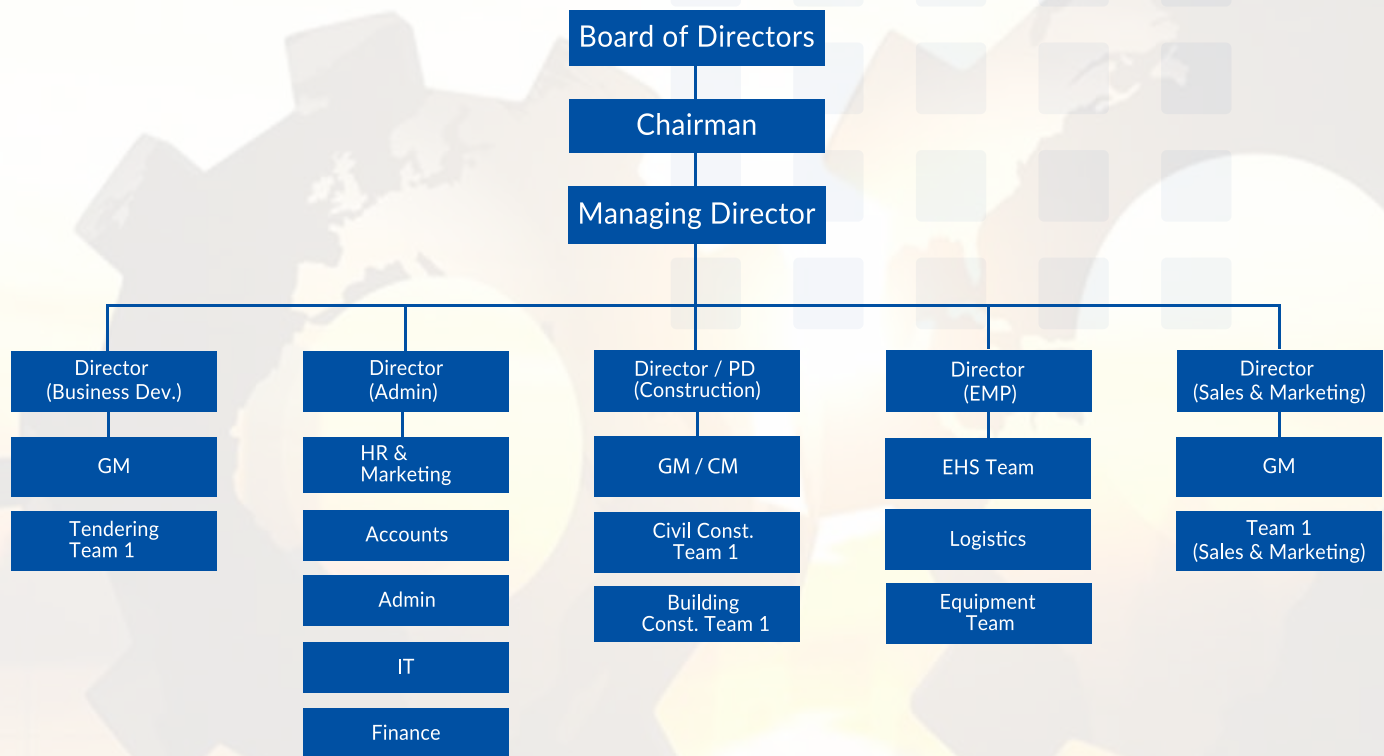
Board of Directors

Chairman

Managing Director

Director
(Business Dev.)

GM

Tendering
Team 1

Director
(Admin)

HR &
Marketing

Accounts

Admin

IT

Finance

Director / PD
(Construction)

GM / CM

Civil Const.
Team 1

Building
Const. Team 1

Director
(EMP)

EHS Team

Logistics

Equipment
Team

Director
(Sales & Marketing)

GM

Team 1
(Sales & Marketing)